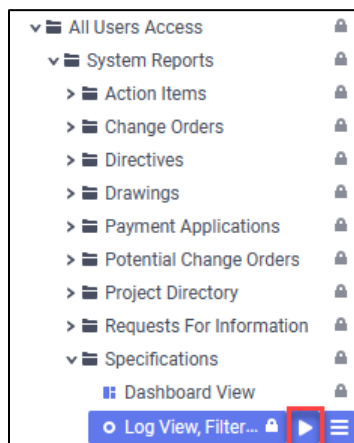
All Users Access
System Reports
Action Items
Change Orders
Directives
Drawings
Payment Applications
Potential Change Orders
Project Directory
Requests For Information
Specifications
Dashboard View
Log View, Filter...